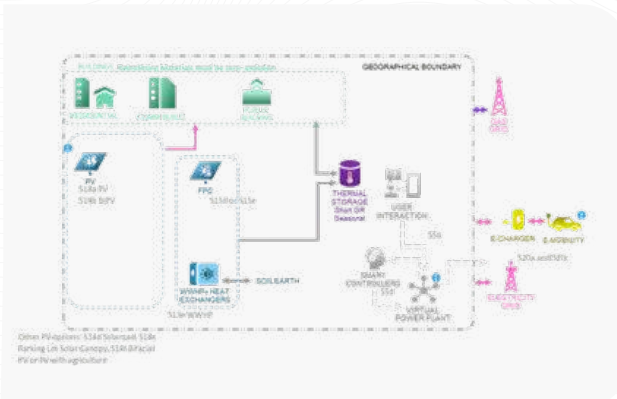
GEOGRAPHICAL BOUNDARY

BUILDINGS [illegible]

RESIDENTIAL

COMMERCIAL

PUBLIC BUILDING

GAS GRID

PV
S1.4a PV
S1.4b BIPV

FPC
S1.4c/S1.4e

THERMAL STORAGE
Short OR Seasonal

USER INTERACTION

S5G

E-CHARGER

E-MOBILITY

S20a and S21c

SMART CONTROLLERS S53

VIRTUAL POWER PLANT

ELECTRICITY GRID

WWHPs HEAT EXCHANGERS

SOIL/EARTH

S13e WWHP

Other PV options: S14d Solarpark, S14e Parking Lot Solar Canopy, S14f Bifacial PV or PV with agriculture